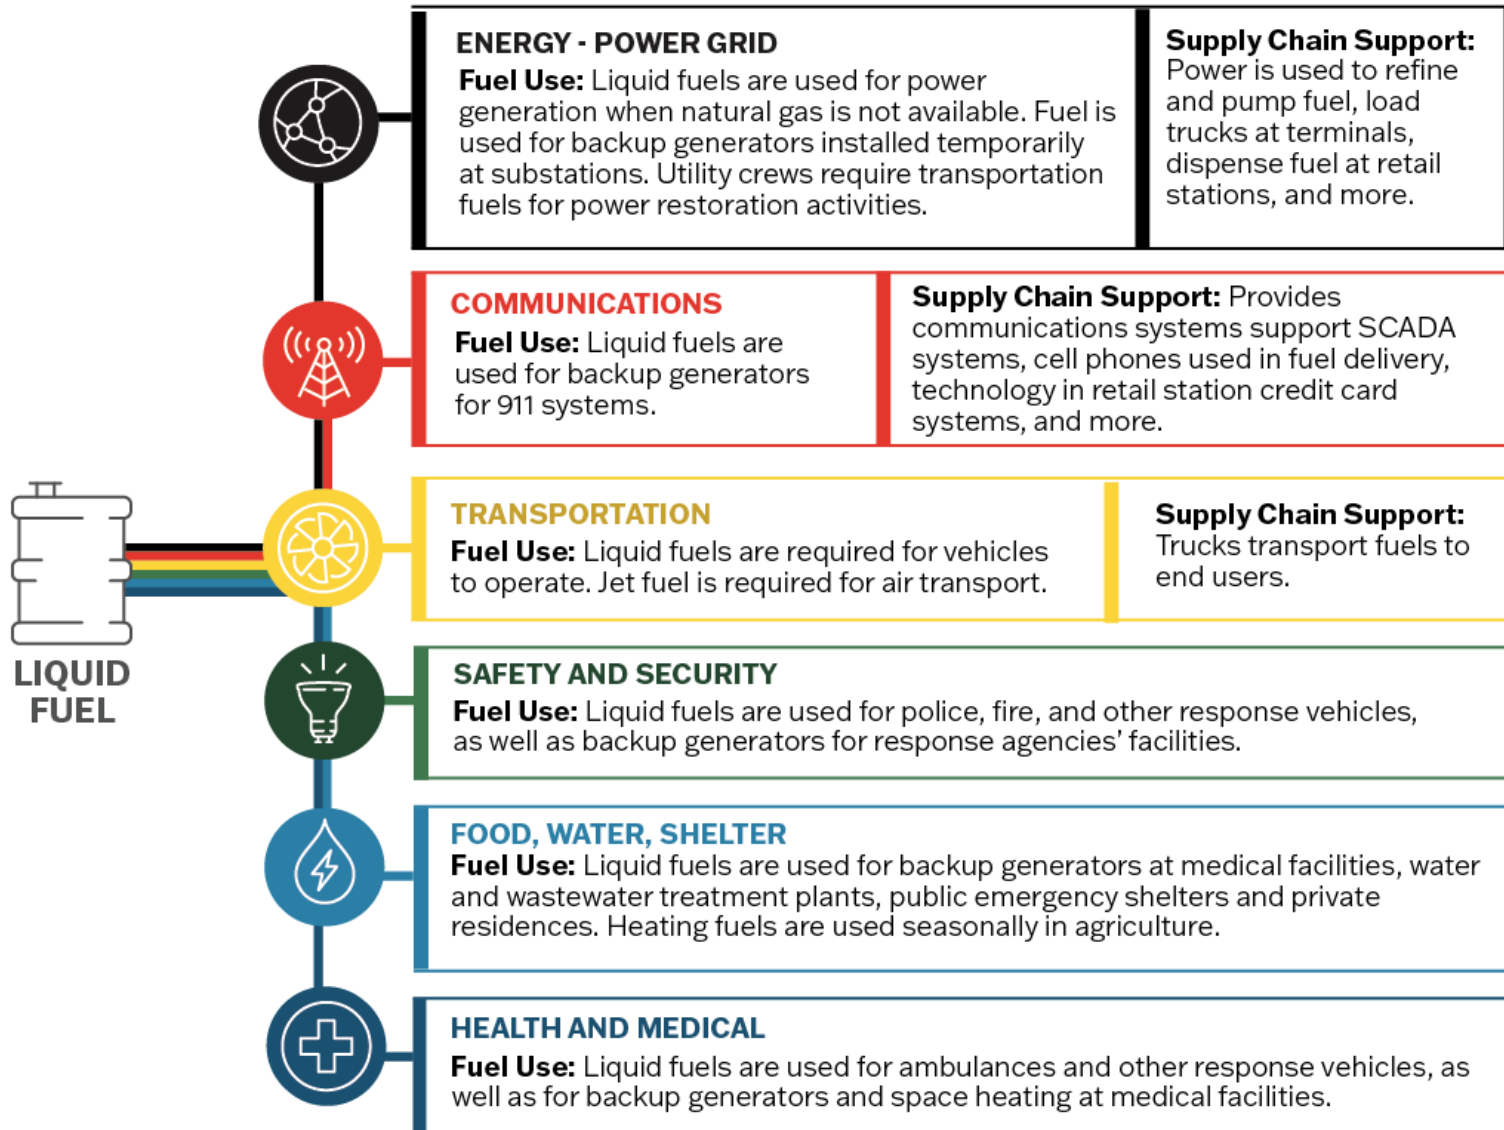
LIQUID FUEL

ENERGY - POWER GRID
Fuel Use: Liquid fuels are used for power generation when natural gas is not available. Fuel is used for backup generators installed temporarily at substations. Utility crews require transportation fuels for power restoration activities.

Supply Chain Support: Power is used to refine and pump fuel, load trucks at terminals, dispense fuel at retail stations, and more.

COMMUNICATIONS
Fuel Use: Liquid fuels are used for backup generators for 911 systems.

Supply Chain Support: Provides communications systems support SCADA systems, cell phones used in fuel delivery, technology in retail station credit card systems, and more.

TRANSPORTATION
Fuel Use: Liquid fuels are required for vehicles to operate. Jet fuel is required for air transport.

Supply Chain Support: Trucks transport fuels to end users.

SAFETY AND SECURITY
Fuel Use: Liquid fuels are used for police, fire, and other response vehicles, as well as backup generators for response agencies' facilities.

FOOD, WATER, SHELTER
Fuel Use: Liquid fuels are used for backup generators at medical facilities, water and wastewater treatment plants, public emergency shelters and private residences. Heating fuels are used seasonally in agriculture.

HEALTH AND MEDICAL
Fuel Use: Liquid fuels are used for ambulances and other response vehicles, as well as for backup generators and space heating at medical facilities.